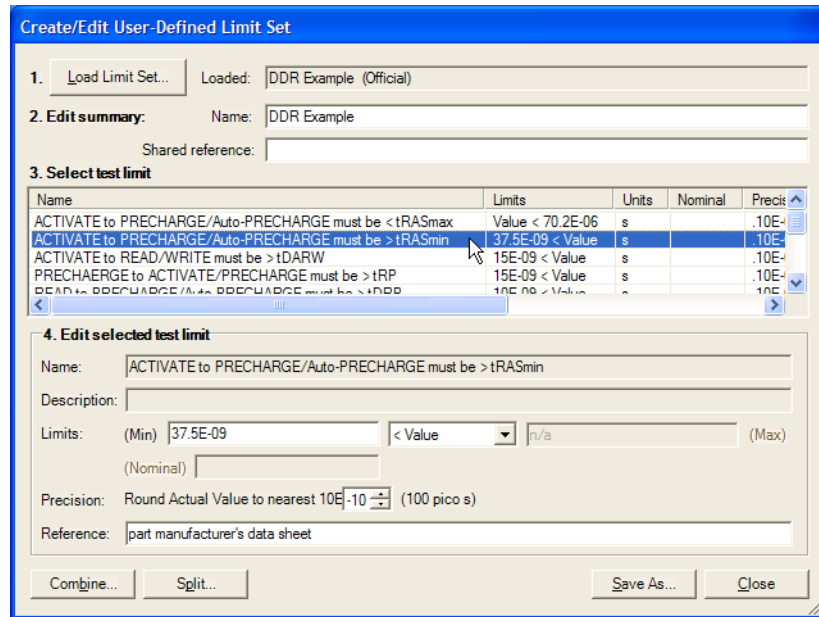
Create/Edit User-Defined Limit Set

1. Load Limit Set... Loaded: DDR Example (Official)

2. Edit summary: Name: DDR Example

Shared reference:

3. Select test limit

| Name | Limits | Units | Nominal | Precis |
|---|---|---|---|---|
| ACTIVATE to PRECHARGE/Auto-PRECHARGE must be < tRASmax | Value < 70.2E-06 | s | | .10E-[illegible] |
| ACTIVATE to PRECHARGE/Auto-PRECHARGE must be > tRASmin | 37.5E-09 < Value | s | | .10E-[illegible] |
| ACTIVATE to READ/WRITE must be > tDARW | 15E-09 < Value | s | | .10E-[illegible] |
| PRECHAERGE to ACTIVATE/PRECHARGE must be > tRP | 15E-09 < Value | s | | .10E-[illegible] |
| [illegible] | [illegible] | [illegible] | | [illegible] |

4. Edit selected test limit

Name: ACTIVATE to PRECHARGE/Auto-PRECHARGE must be > tRASmin

Description:

Limits: (Min) 37.5E-09 < Value n/a (Max)

(Nominal)

Precision: Round Actual Value to nearest 10E -10 (100 pico s)

Reference: part manufacturer's data sheet

Combine... Split... Save As... Close